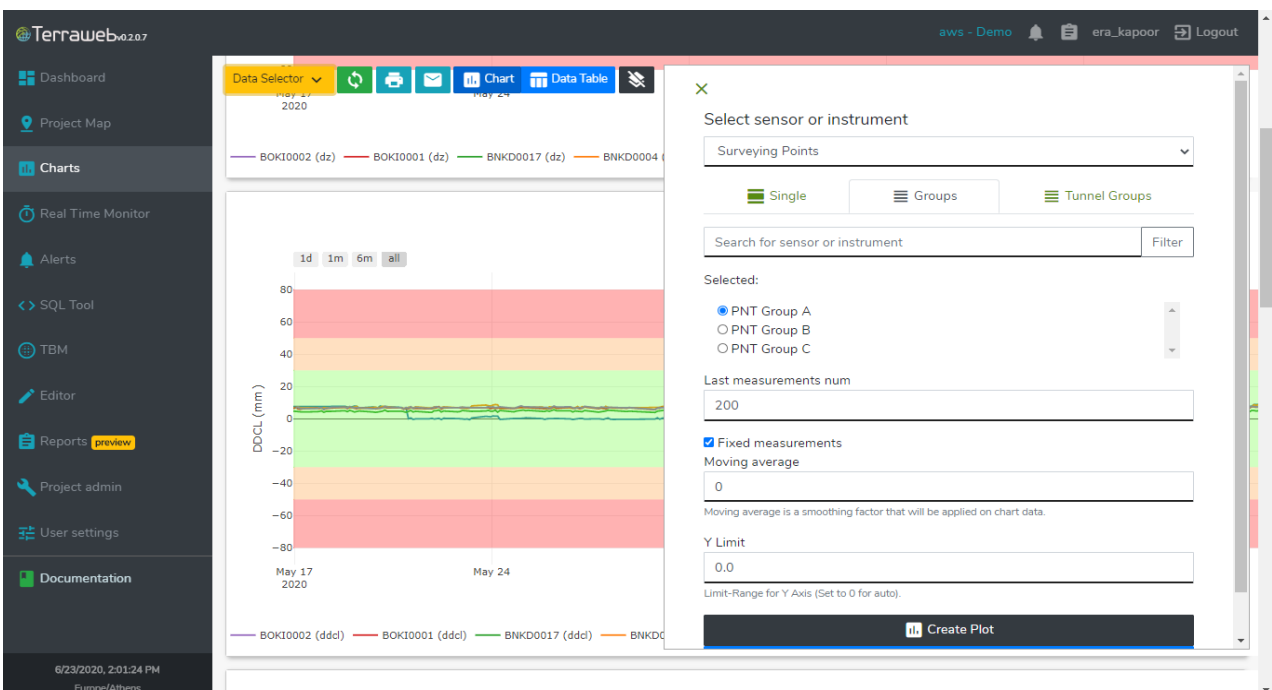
Terraweb v0.2.0.7

aws - Demo era_kapoor Logout

Dashboard
Project Map
Charts
Real Time Monitor
Alerts
SQL Tool
TBM
Editor
Reports preview
Project admin
User settings
Documentation

6/23/2020, 2:01:24 PM
Europe/Athens

Data Selector Chart Data Table

May 17
2020
May 24

BOKI0002 (dz) BOKI0001 (dz) BNKD0017 (dz) BNKD0004 (

1d 1m 6m all

80
60
40
20
0
−20
−40
−60
−80

DDCL (mm)

May 17
2020
May 24

BOKI0002 (ddcl) BOKI0001 (ddcl) BNKD0017 (ddcl) BNKD0

×

Select sensor or instrument

Surveying Points

Single Groups Tunnel Groups

Search for sensor or instrument Filter

Selected:

PNT Group A
PNT Group B
PNT Group C

Last measurements num

200

Fixed measurements

Moving average

0

Moving average is a smoothing factor that will be applied on chart data.

Y Limit

0.0

Limit-Range for Y Axis (Set to 0 for auto).

Create Plot